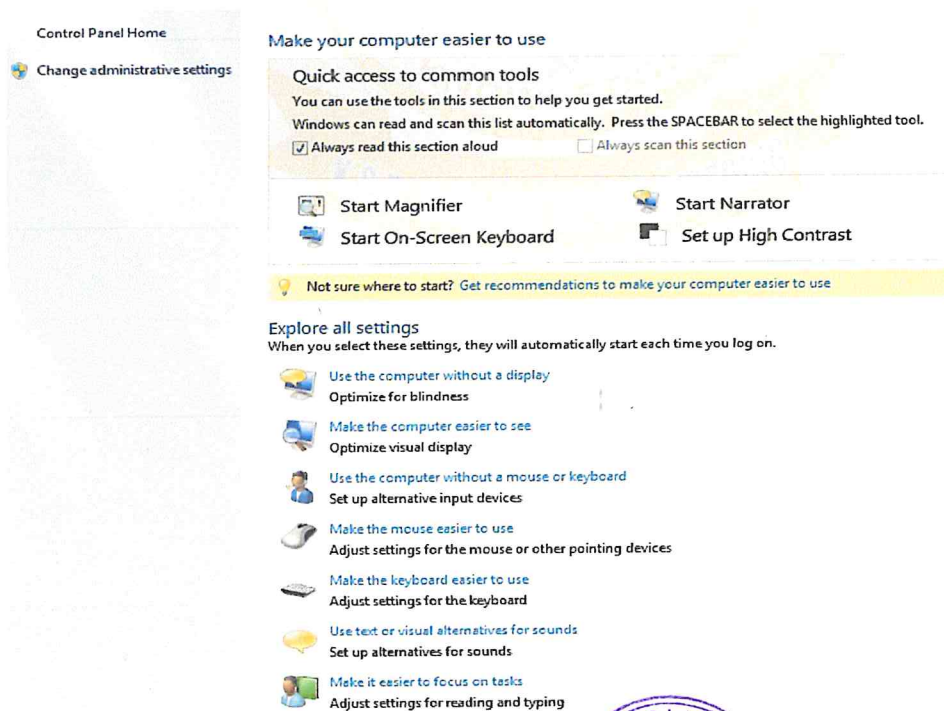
Control Panel Home

Change administrative settings

Make your computer easier to use

Quick access to common tools

You can use the tools in this section to help you get started.

Windows can read and scan this list automatically. Press the SPACEBAR to select the highlighted tool.

Always read this section aloud

Always scan this section

Start Magnifier

Start Narrator

Start On-Screen Keyboard

Set up High Contrast

Not sure where to start? Get recommendations to make your computer easier to use

Explore all settings

When you select these settings, they will automatically start each time you log on.

Use the computer without a display
Optimize for blindness

Make the computer easier to see
Optimize visual display

Use the computer without a mouse or keyboard
Set up alternative input devices

Make the mouse easier to use
Adjust settings for the mouse or other pointing devices

Make the keyboard easier to use
Adjust settings for the keyboard

Use text or visual alternatives for sounds
Set up alternatives for sounds

Make it easier to focus on tasks
Adjust settings for reading and typing